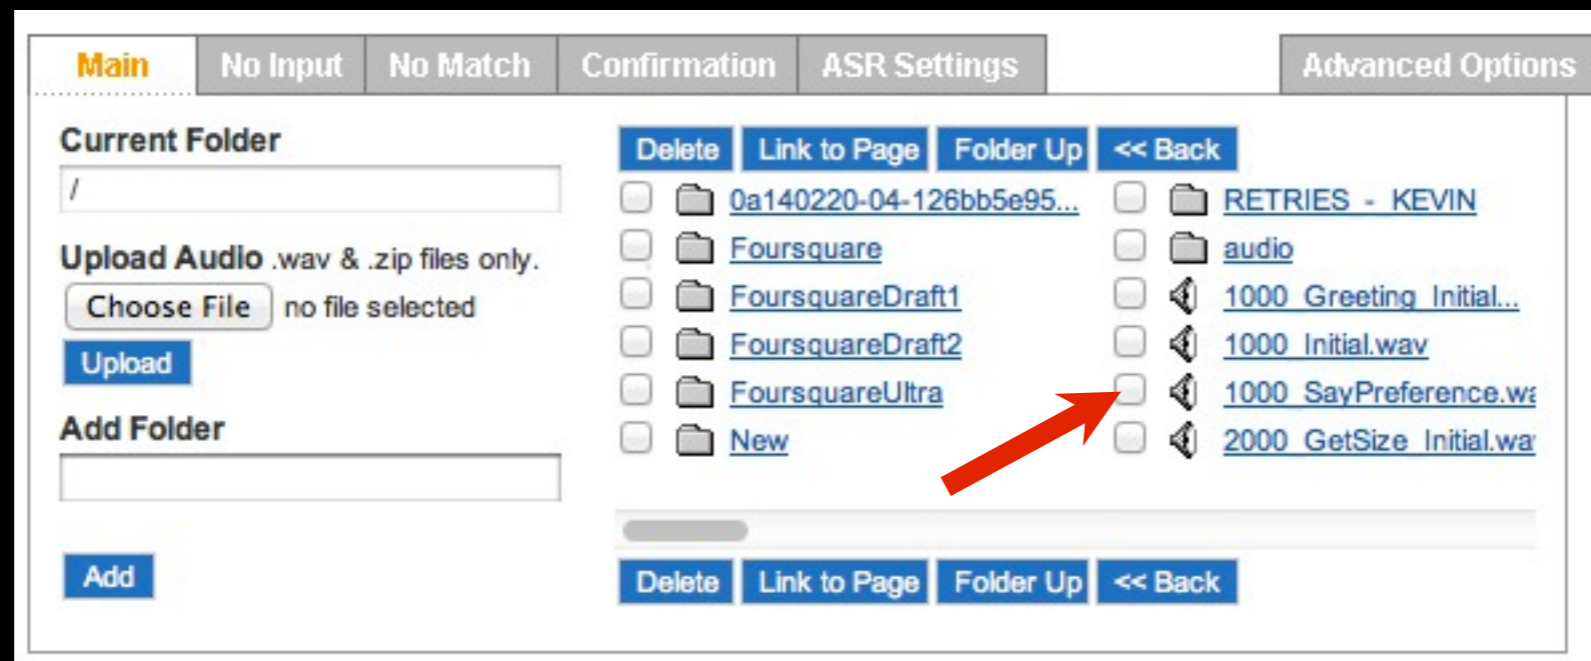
Main | No Input | No Match | Confirmation | ASR Settings | Advanced Options

Current Folder
/

Upload Audio .wav & .zip files only.
Choose File no file selected
Upload

Add Folder

Add

Delete | Link to Page | Folder Up | << Back

0a140220-04-126bb5e95...
Foursquare
FoursquareDraft1
FoursquareDraft2
FoursquareUltra
New

RETRIES - KEVIN
audio
1000_Greeting_Initial...
1000_Initial.wav
1000_SayPreference.wa
2000_GetSize_Initial.wa

Delete | Link to Page | Folder Up | << Back